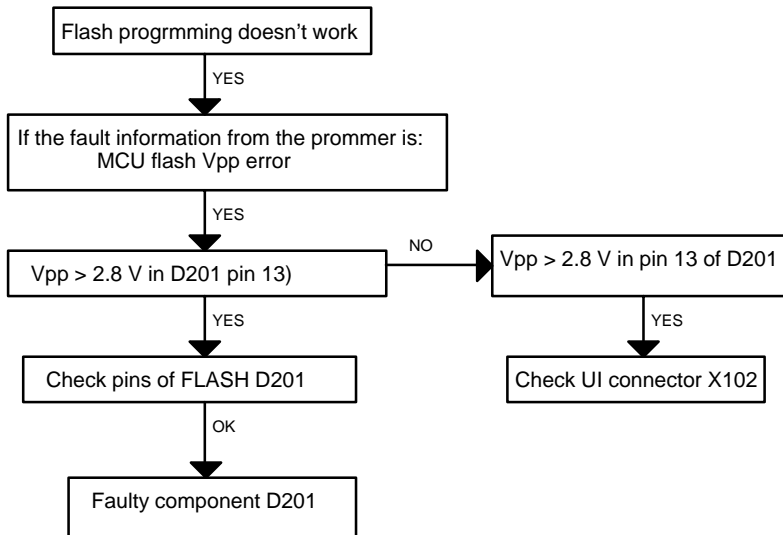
Flash progrmming doesn't work

YES

If the fault information from the prommer is:
MCU flash Vpp error

YES

Vpp > 2.8 V in D201 pin 13)

NO

Vpp > 2.8 V in pin 13 of D201

YES

YES

Check pins of FLASH D201

Check UI connector X102

OK

Faulty component D201